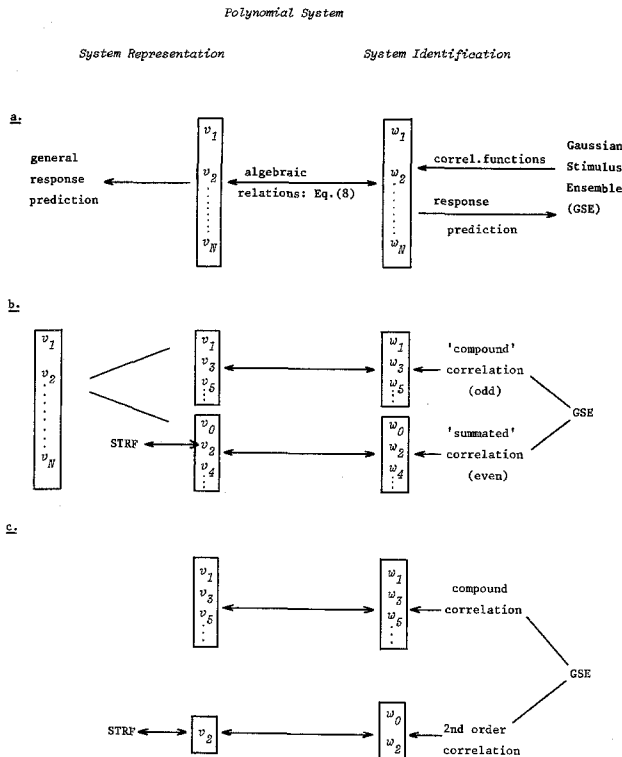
Polynomial System

System Representation

System Identification

a.

general response prediction

$v_1$
$v_2$
$\vdots$
$v_N$

algebraic relations: Eq.(8)

$w_1$
$w_2$
$\vdots$
$w_N$

correl.functions

response prediction

Gaussian Stimulus Ensemble (GSE)

b.

$v_1$
$v_2$
$\vdots$
$v_N$

$v_1$
$v_3$
$v_5$
$\vdots$

$w_1$
$w_3$
$w_5$
$\vdots$

'compound' correlation (odd)

STRF

$v_0$
$v_2$
$v_4$
$\vdots$

$w_0$
$w_2$
$w_4$
$\vdots$

'summated' correlation (even)

GSE

c.

$v_1$
$v_3$
$v_5$
$\vdots$

$w_1$
$w_3$
$w_5$
$\vdots$

compound correlation

GSE

STRF

$v_2$

$w_0$
$w_2$

2nd order correlation